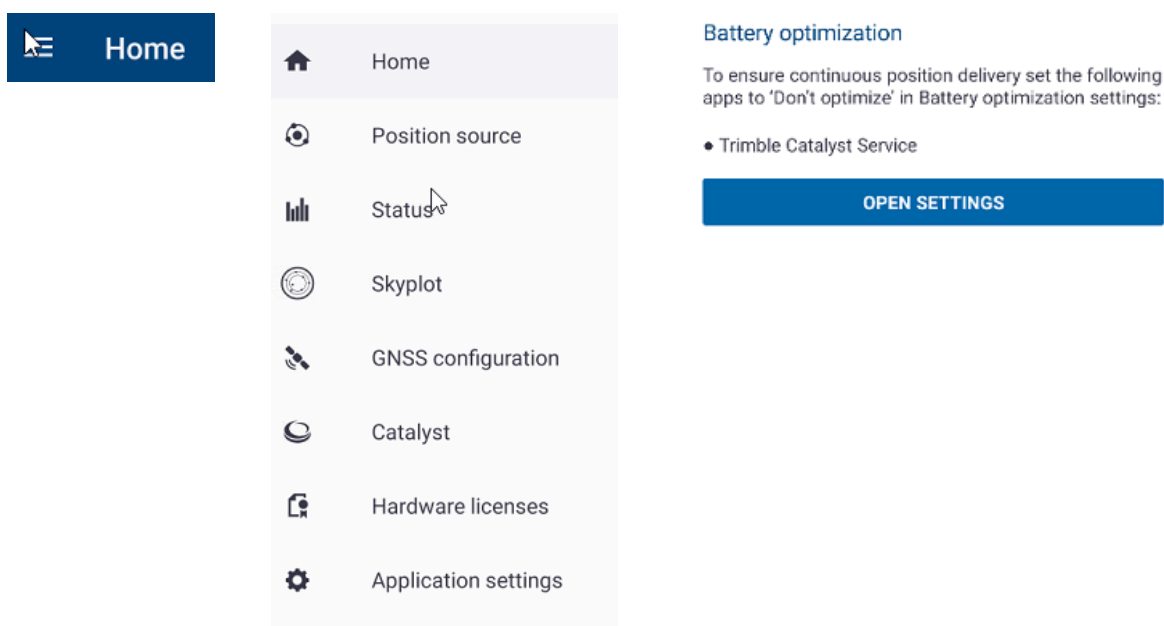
Home

Home

Position source

Status

Skyplot

GNSS configuration

Catalyst

Hardware licenses

Application settings

Battery optimization

To ensure continuous position delivery set the following apps to 'Don't optimize' in Battery optimization settings:

• Trimble Catalyst Service

OPEN SETTINGS